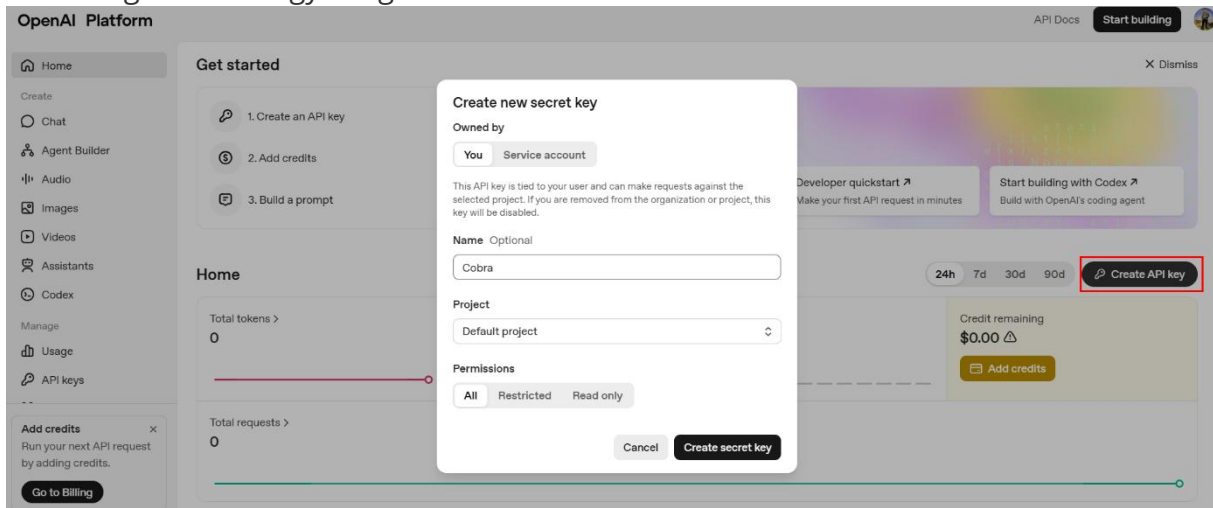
OpenAI Platform

API Docs Start building

Home
Create
Chat
Agent Builder
Audio
Images
Videos
Assistants
Codex
Manage
Usage
API keys

Add credits ×
Run your next API request by adding credits.
Go to Billing

Get started
× Dismiss

1. Create an API key
2. Add credits
3. Build a prompt

Developer quickstart ↗
Make your first API request in minutes

Start building with Codex ↗
Build with OpenAI's coding agent

Home
24h 7d 30d 90d
Create API key

Total tokens >
0

Credit remaining
$0.00 ⚠
Add credits

Total requests >
0

Create new secret key
Owned by
You Service account
This API key is tied to your user and can make requests against the selected project. If you are removed from the organization or project, this key will be disabled.
Name Optional
Cobra
Project
Default project
Permissions
All Restricted Read only
Cancel Create secret key